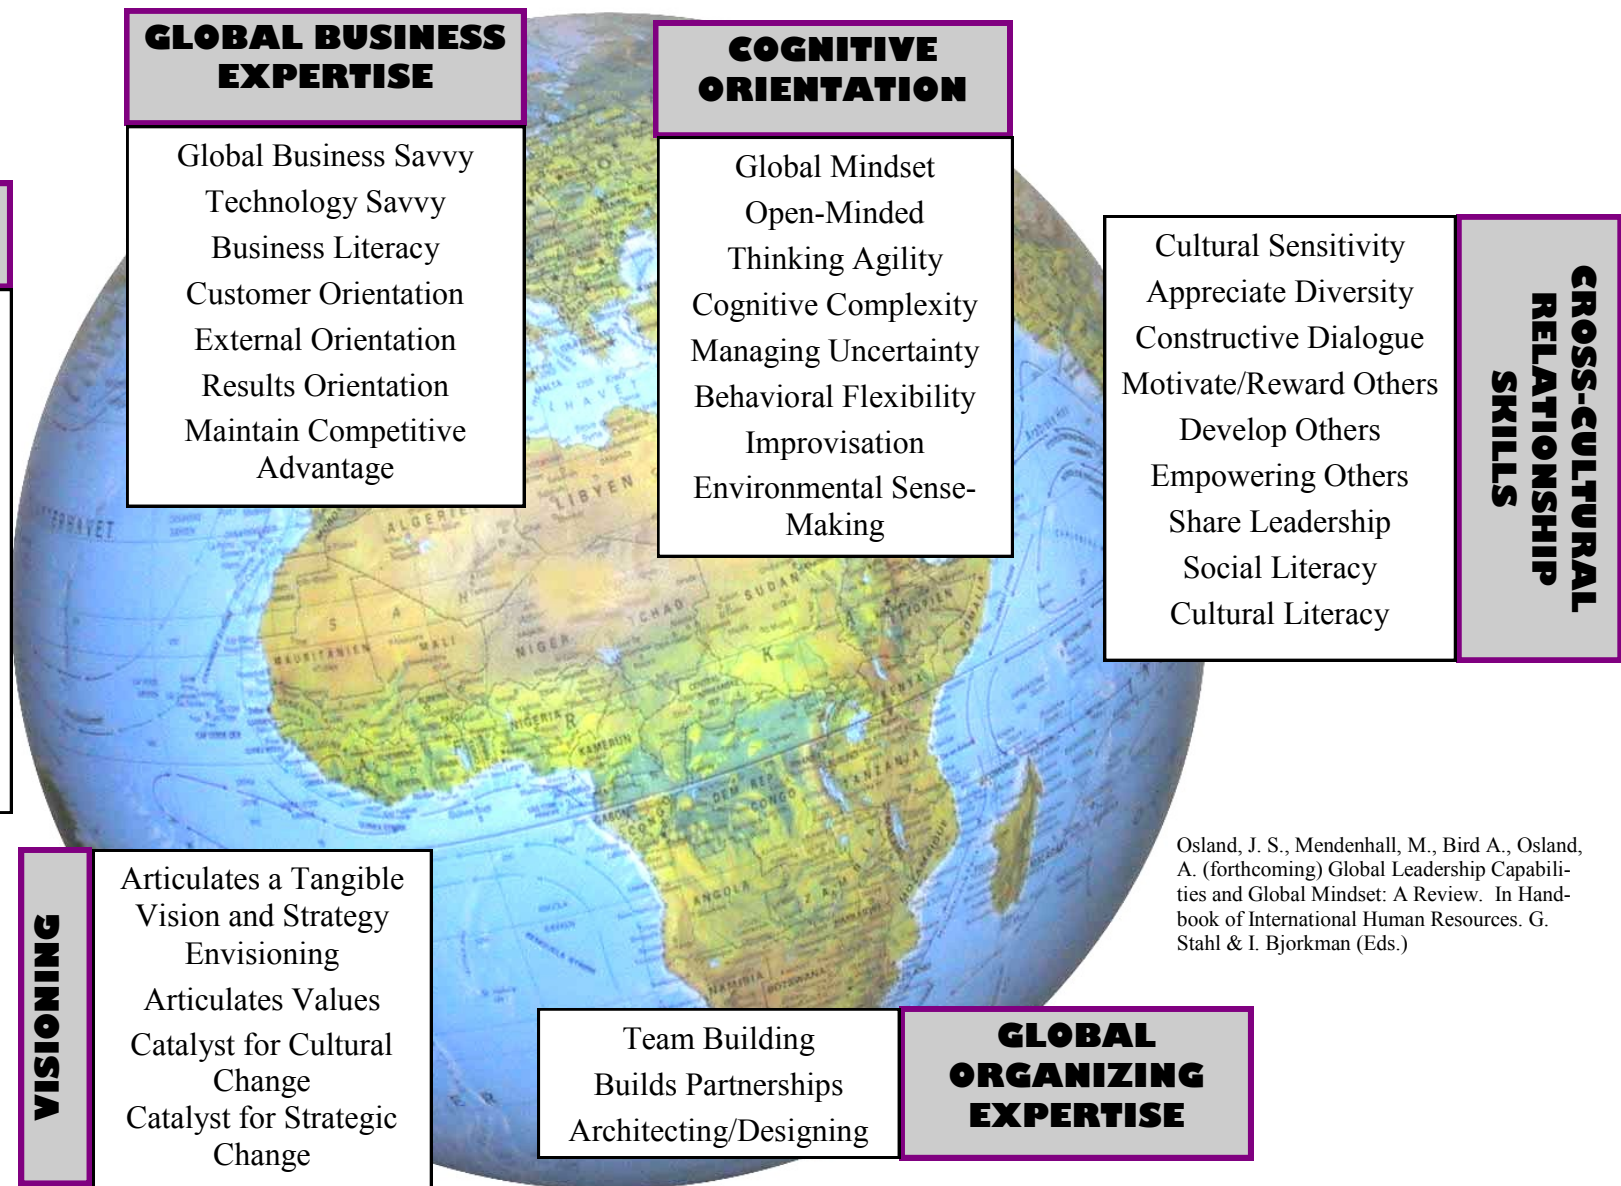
GLOBAL BUSINESS EXPERTISE

Global Business Savvy
Technology Savvy
Business Literacy
Customer Orientation
External Orientation
Results Orientation
Maintain Competitive Advantage

COGNITIVE ORIENTATION

Global Mindset
Open-Minded
Thinking Agility
Cognitive Complexity
Managing Uncertainty
Behavioral Flexibility
Improvisation
Environmental Sense-Making

Cultural Sensitivity
Appreciate Diversity
Constructive Dialogue
Motivate/Reward Others
Develop Others
Empowering Others
Share Leadership
Social Literacy
Cultural Literacy

CROSS-CULTURAL RELATIONSHIP SKILLS

Osland, J. S., Mendenhall, M., Bird A., Osland, A. (forthcoming) Global Leadership Capabilities and Global Mindset: A Review. In Handbook of International Human Resources. G. Stahl & I. Bjorkman (Eds.)

VISIONING

Articulates a Tangible Vision and Strategy
Envisioning
Articulates Values
Catalyst for Cultural Change
Catalyst for Strategic Change

Team Building
Builds Partnerships
Architecting/Designing

GLOBAL ORGANIZING EXPERTISE